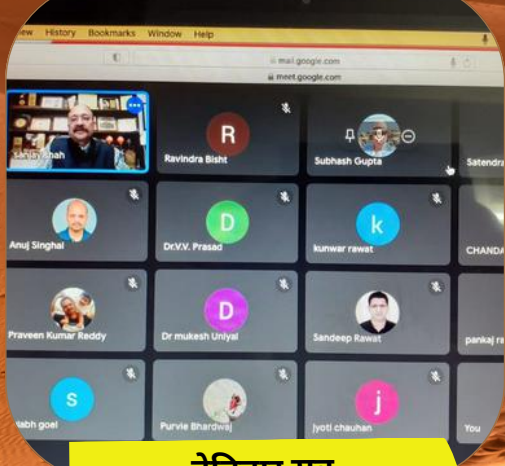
iew History Bookmarks Window Help

mail.google.com

meet.google.com

Sanjay Shah

R

Ravindra Bisht

Subhash Gupta

Satendra

Anuj Singhal

D

Dr.V.V. Prasad

k

kunwar rawat

CHANDA

Praveen Kumar Reddy

D

Dr mukesh Uniyal

Sandeep Rawat

pankaj ra

S

abh goel

Purvie Bhardwaj

j

jyoti chauhan

You

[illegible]